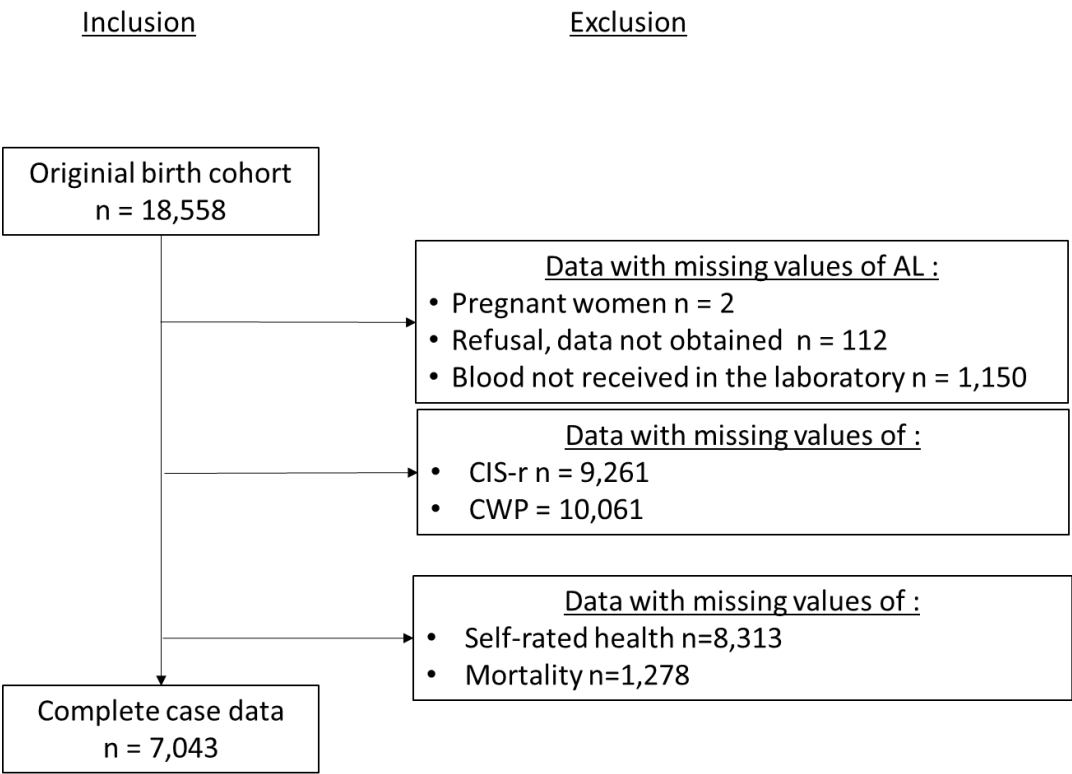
Inclusion

Exclusion

Originial birth cohort
n = 18,558

Data with missing values of AL :
• Pregnant women n = 2
• Refusal, data not obtained n = 112
• Blood not received in the laboratory n = 1,150

Data with missing values of :
• CIS-r n = 9,261
• CWP = 10,061

Data with missing values of :
• Self-rated health n=8,313
• Mortality n=1,278

Complete case data
n = 7,043